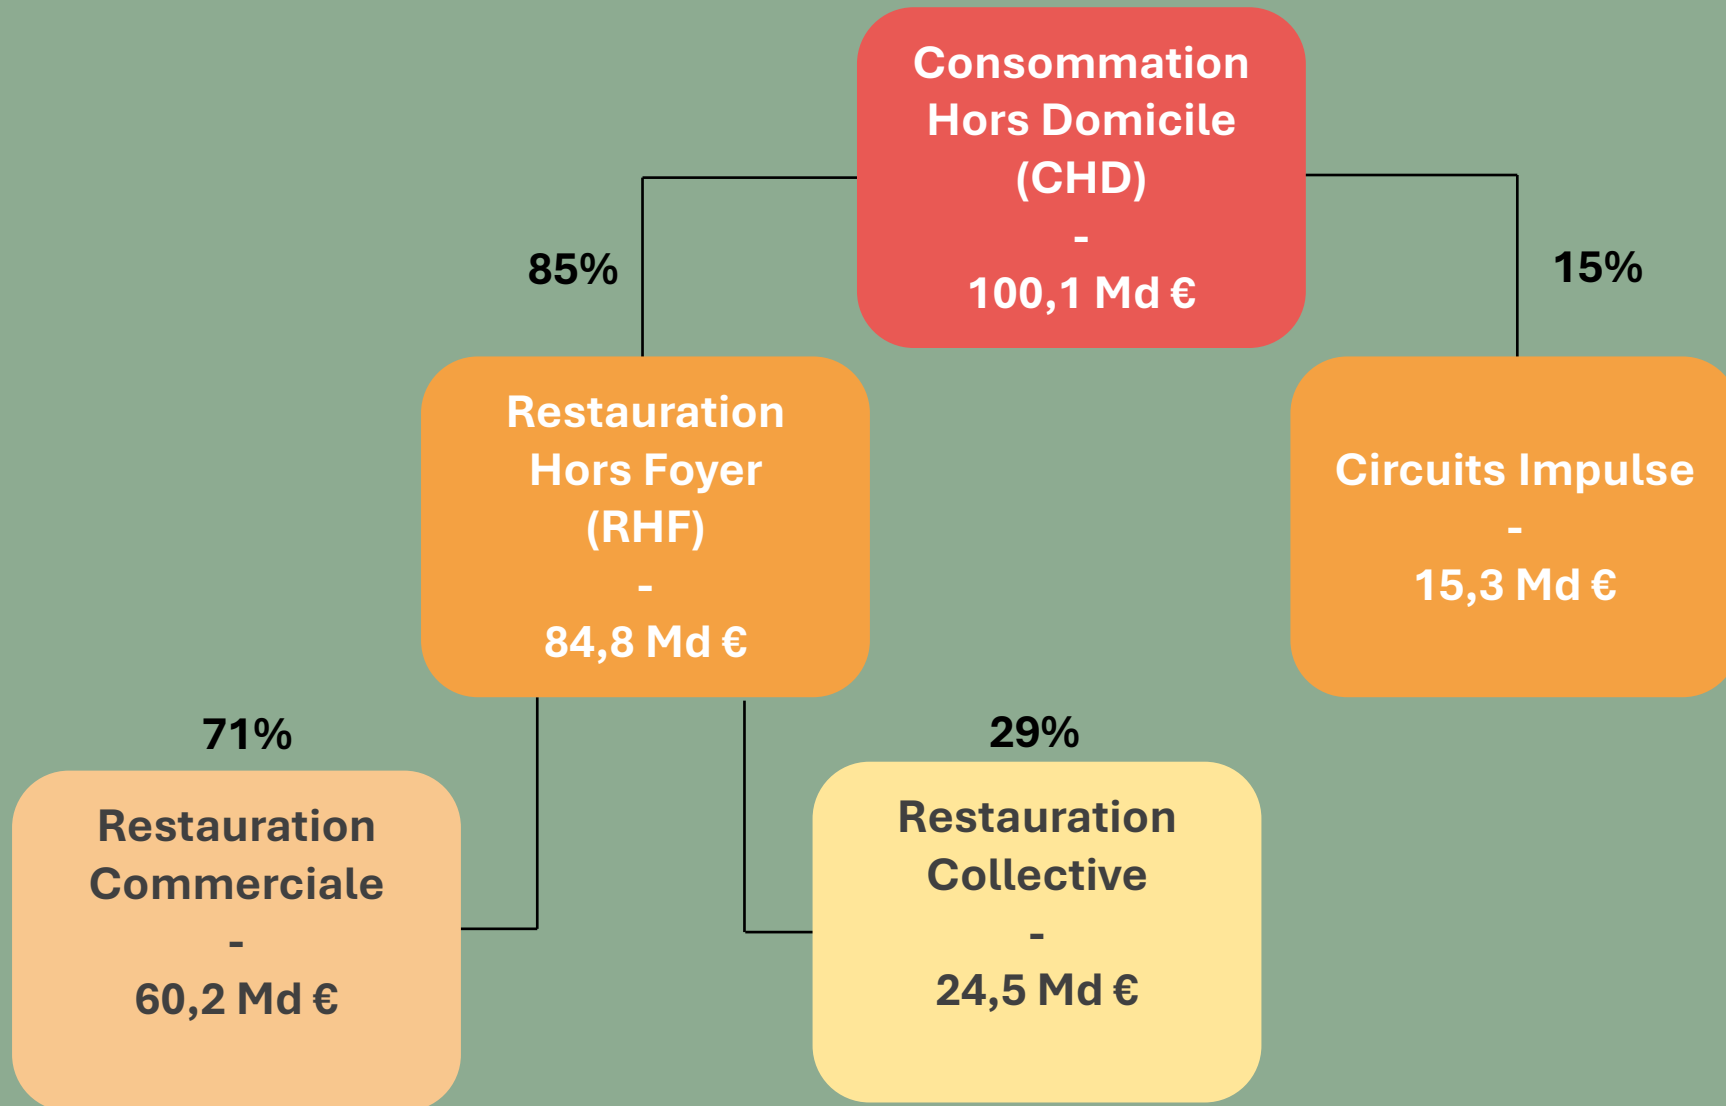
Consommation Hors Domicile (CHD)
-
100,1 Md €

85%

15%

Restauration Hors Foyer (RHF)
-
84,8 Md €

Circuits Impulse
-
15,3 Md €

71%

29%

Restauration Commerciale
-
60,2 Md €

Restauration Collective
-
24,5 Md €